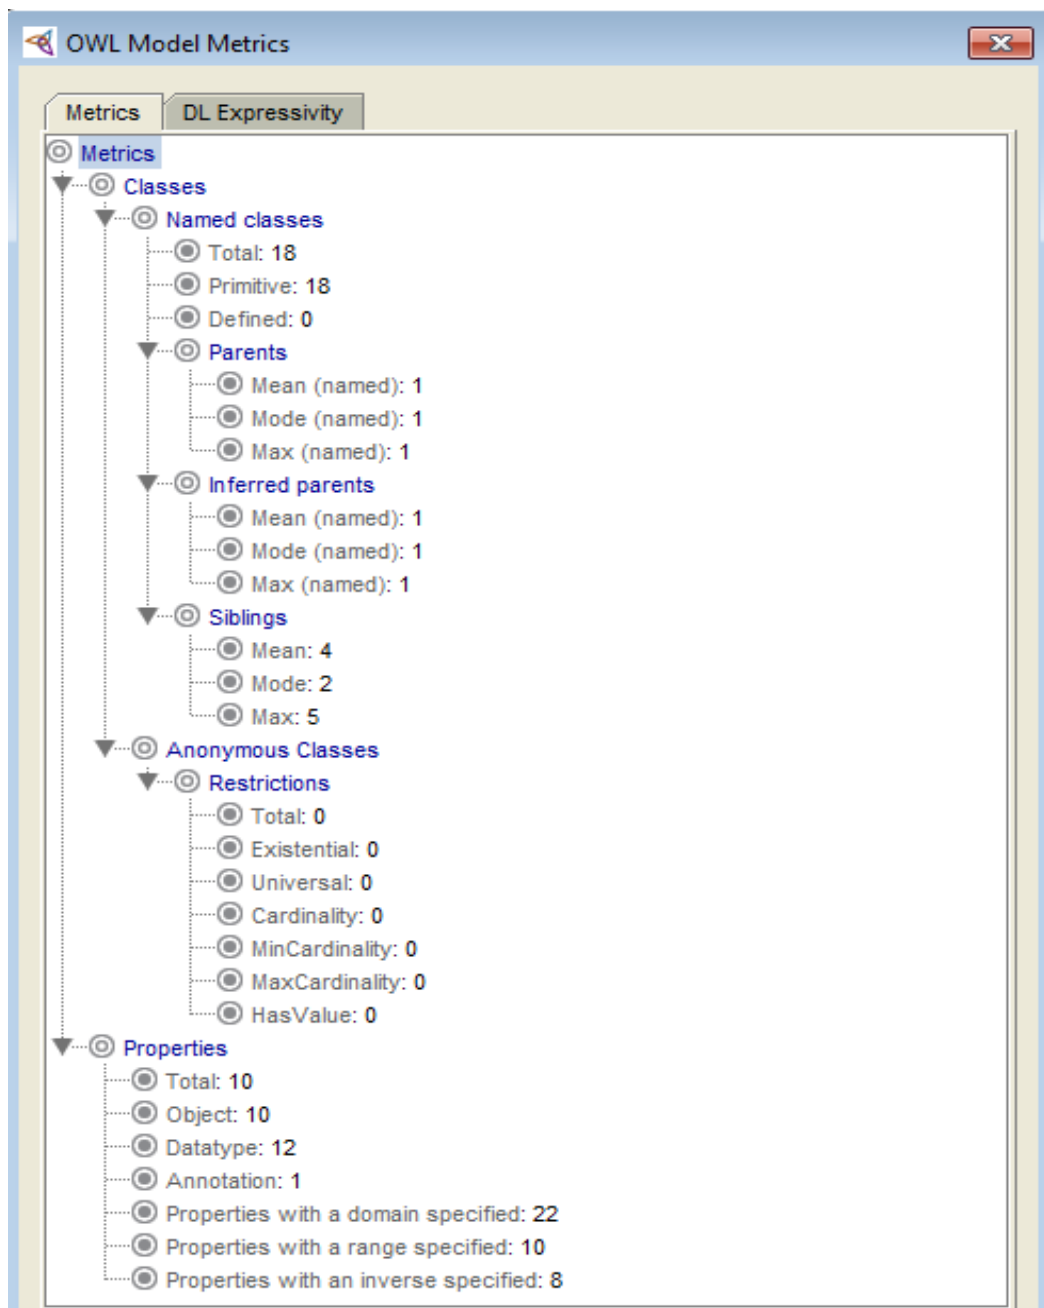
OWL Model Metrics

Metrics
DL Expressivity

Metrics
Classes
Named classes
Total: 18
Primitive: 18
Defined: 0
Parents
Mean (named): 1
Mode (named): 1
Max (named): 1
Inferred parents
Mean (named): 1
Mode (named): 1
Max (named): 1
Siblings
Mean: 4
Mode: 2
Max: 5
Anonymous Classes
Restrictions
Total: 0
Existential: 0
Universal: 0
Cardinality: 0
MinCardinality: 0
MaxCardinality: 0
HasValue: 0
Properties
Total: 10
Object: 10
Datatype: 12
Annotation: 1
Properties with a domain specified: 22
Properties with a range specified: 10
Properties with an inverse specified: 8